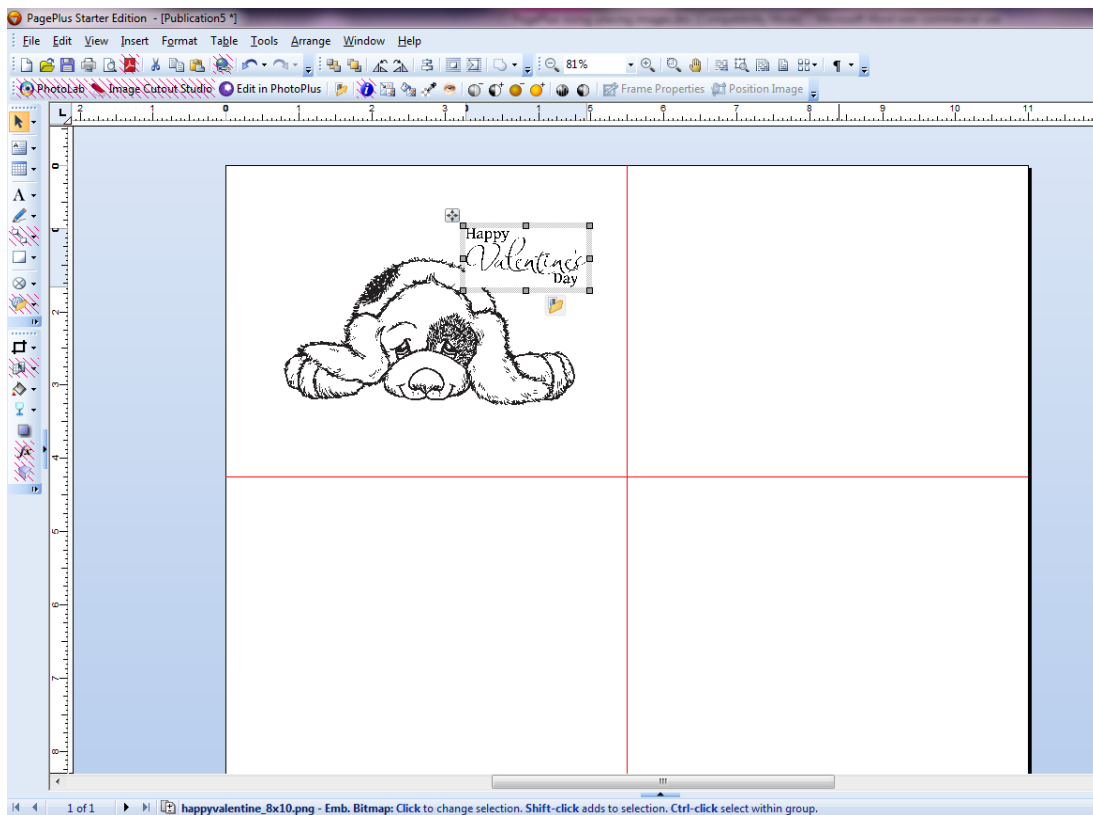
PagePlus Starter Edition - [Publication5 *]

File Edit View Insert Format Table Tools Arrange Window Help

81%

PhotoLab Image Cutout Studio Edit in PhotoPlus Frame Properties Position Image

2 1 0 1 2 3 4 5 6 7 8 9 10 11

0 1 2 3 4 5 6 7 8

Happy Valentine's Day

1 of 1 happyvalentine_8x10.png - Emb. Bitmap: Click to change selection. Shift-click adds to selection. Ctrl-click select within group.